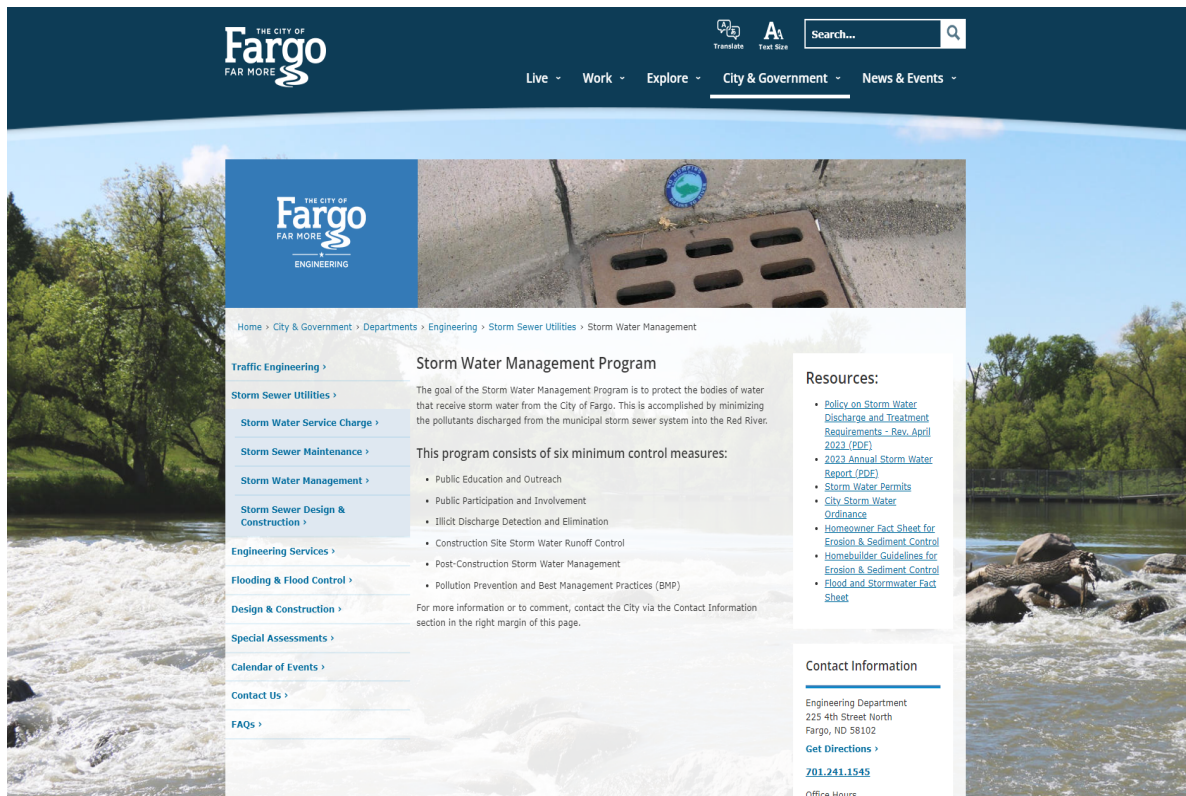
THE CITY OF
Fargo
FAR MORE

Translate
Text Size
Search...

Live
Work
Explore
City & Government
News & Events

THE CITY OF
Fargo
FAR MORE
ENGINEERING

Home › City & Government › Departments › Engineering › Storm Sewer Utilities › Storm Water Management

Traffic Engineering ›
Storm Sewer Utilities ›
Storm Water Service Charge ›
Storm Sewer Maintenance ›
Storm Water Management ›
Storm Sewer Design & Construction ›
Engineering Services ›
Flooding & Flood Control ›
Design & Construction ›
Special Assessments ›
Calendar of Events ›
Contact Us ›
FAQs ›

Storm Water Management Program

The goal of the Storm Water Management Program is to protect the bodies of water that receive storm water from the City of Fargo. This is accomplished by minimizing the pollutants discharged from the municipal storm sewer system into the Red River.

This program consists of six minimum control measures:

- Public Education and Outreach
- Public Participation and Involvement
- Illicit Discharge Detection and Elimination
- Construction Site Storm Water Runoff Control
- Post-Construction Storm Water Management
- Pollution Prevention and Best Management Practices (BMP)

For more information or to comment, contact the City via the Contact Information section in the right margin of this page.

Resources:

- Policy on Storm Water Discharge and Treatment Requirements - Rev. April 2023 (PDF)
- 2023 Annual Storm Water Report (PDF)
- Storm Water Permits
- City Storm Water Ordinance
- Homeowner Fact Sheet for Erosion & Sediment Control
- Homebuilder Guidelines for Erosion & Sediment Control
- Flood and Stormwater Fact Sheet

Contact Information

Engineering Department
225 4th Street North
Fargo, ND 58102
Get Directions ›
701.241.1545
Office Hours